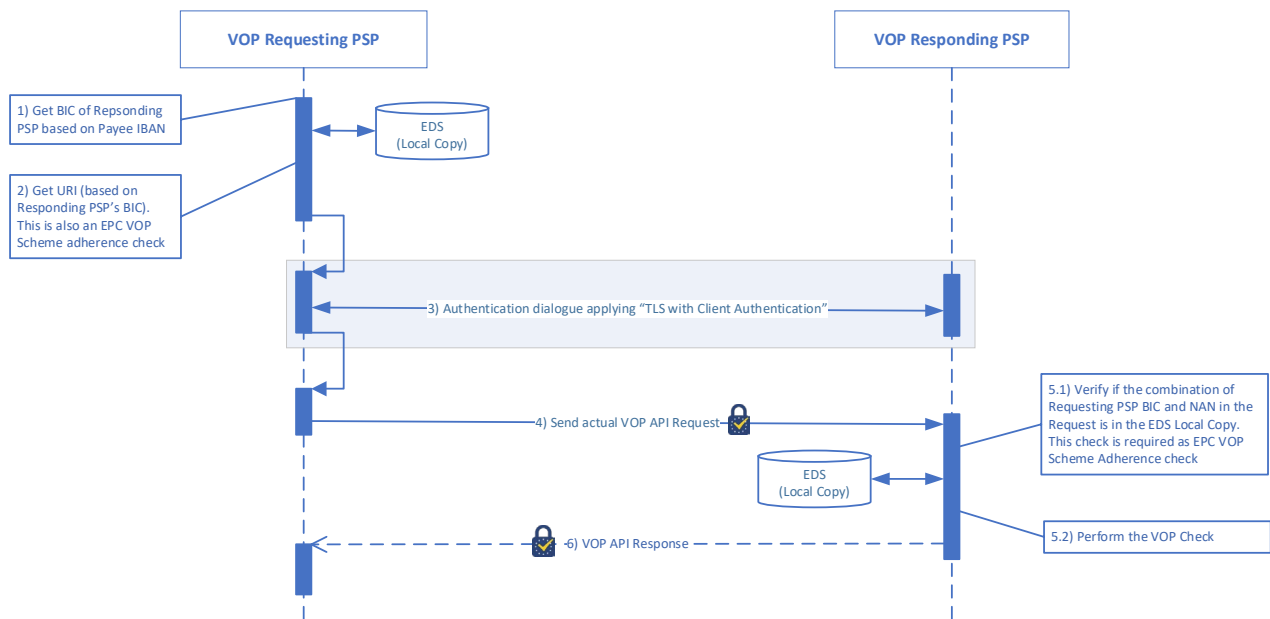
VOP Requesting PSP

VOP Responding PSP

1) Get BIC of Repsonding PSP based on Payee IBAN

EDS (Local Copy)

2) Get URI (based on Responding PSP's BIC). This is also an EPC VOP Scheme adherence check

3) Authentication dialogue applying "TLS with Client Authentication"

5.1) Verify if the combination of Requesting PSP BIC and NAN in the Request is in the EDS Local Copy. This check is required as EPC VOP Scheme Adherence check

4) Send actual VOP API Request

EDS (Local Copy)

6) VOP API Response

5.2) Perform the VOP Check